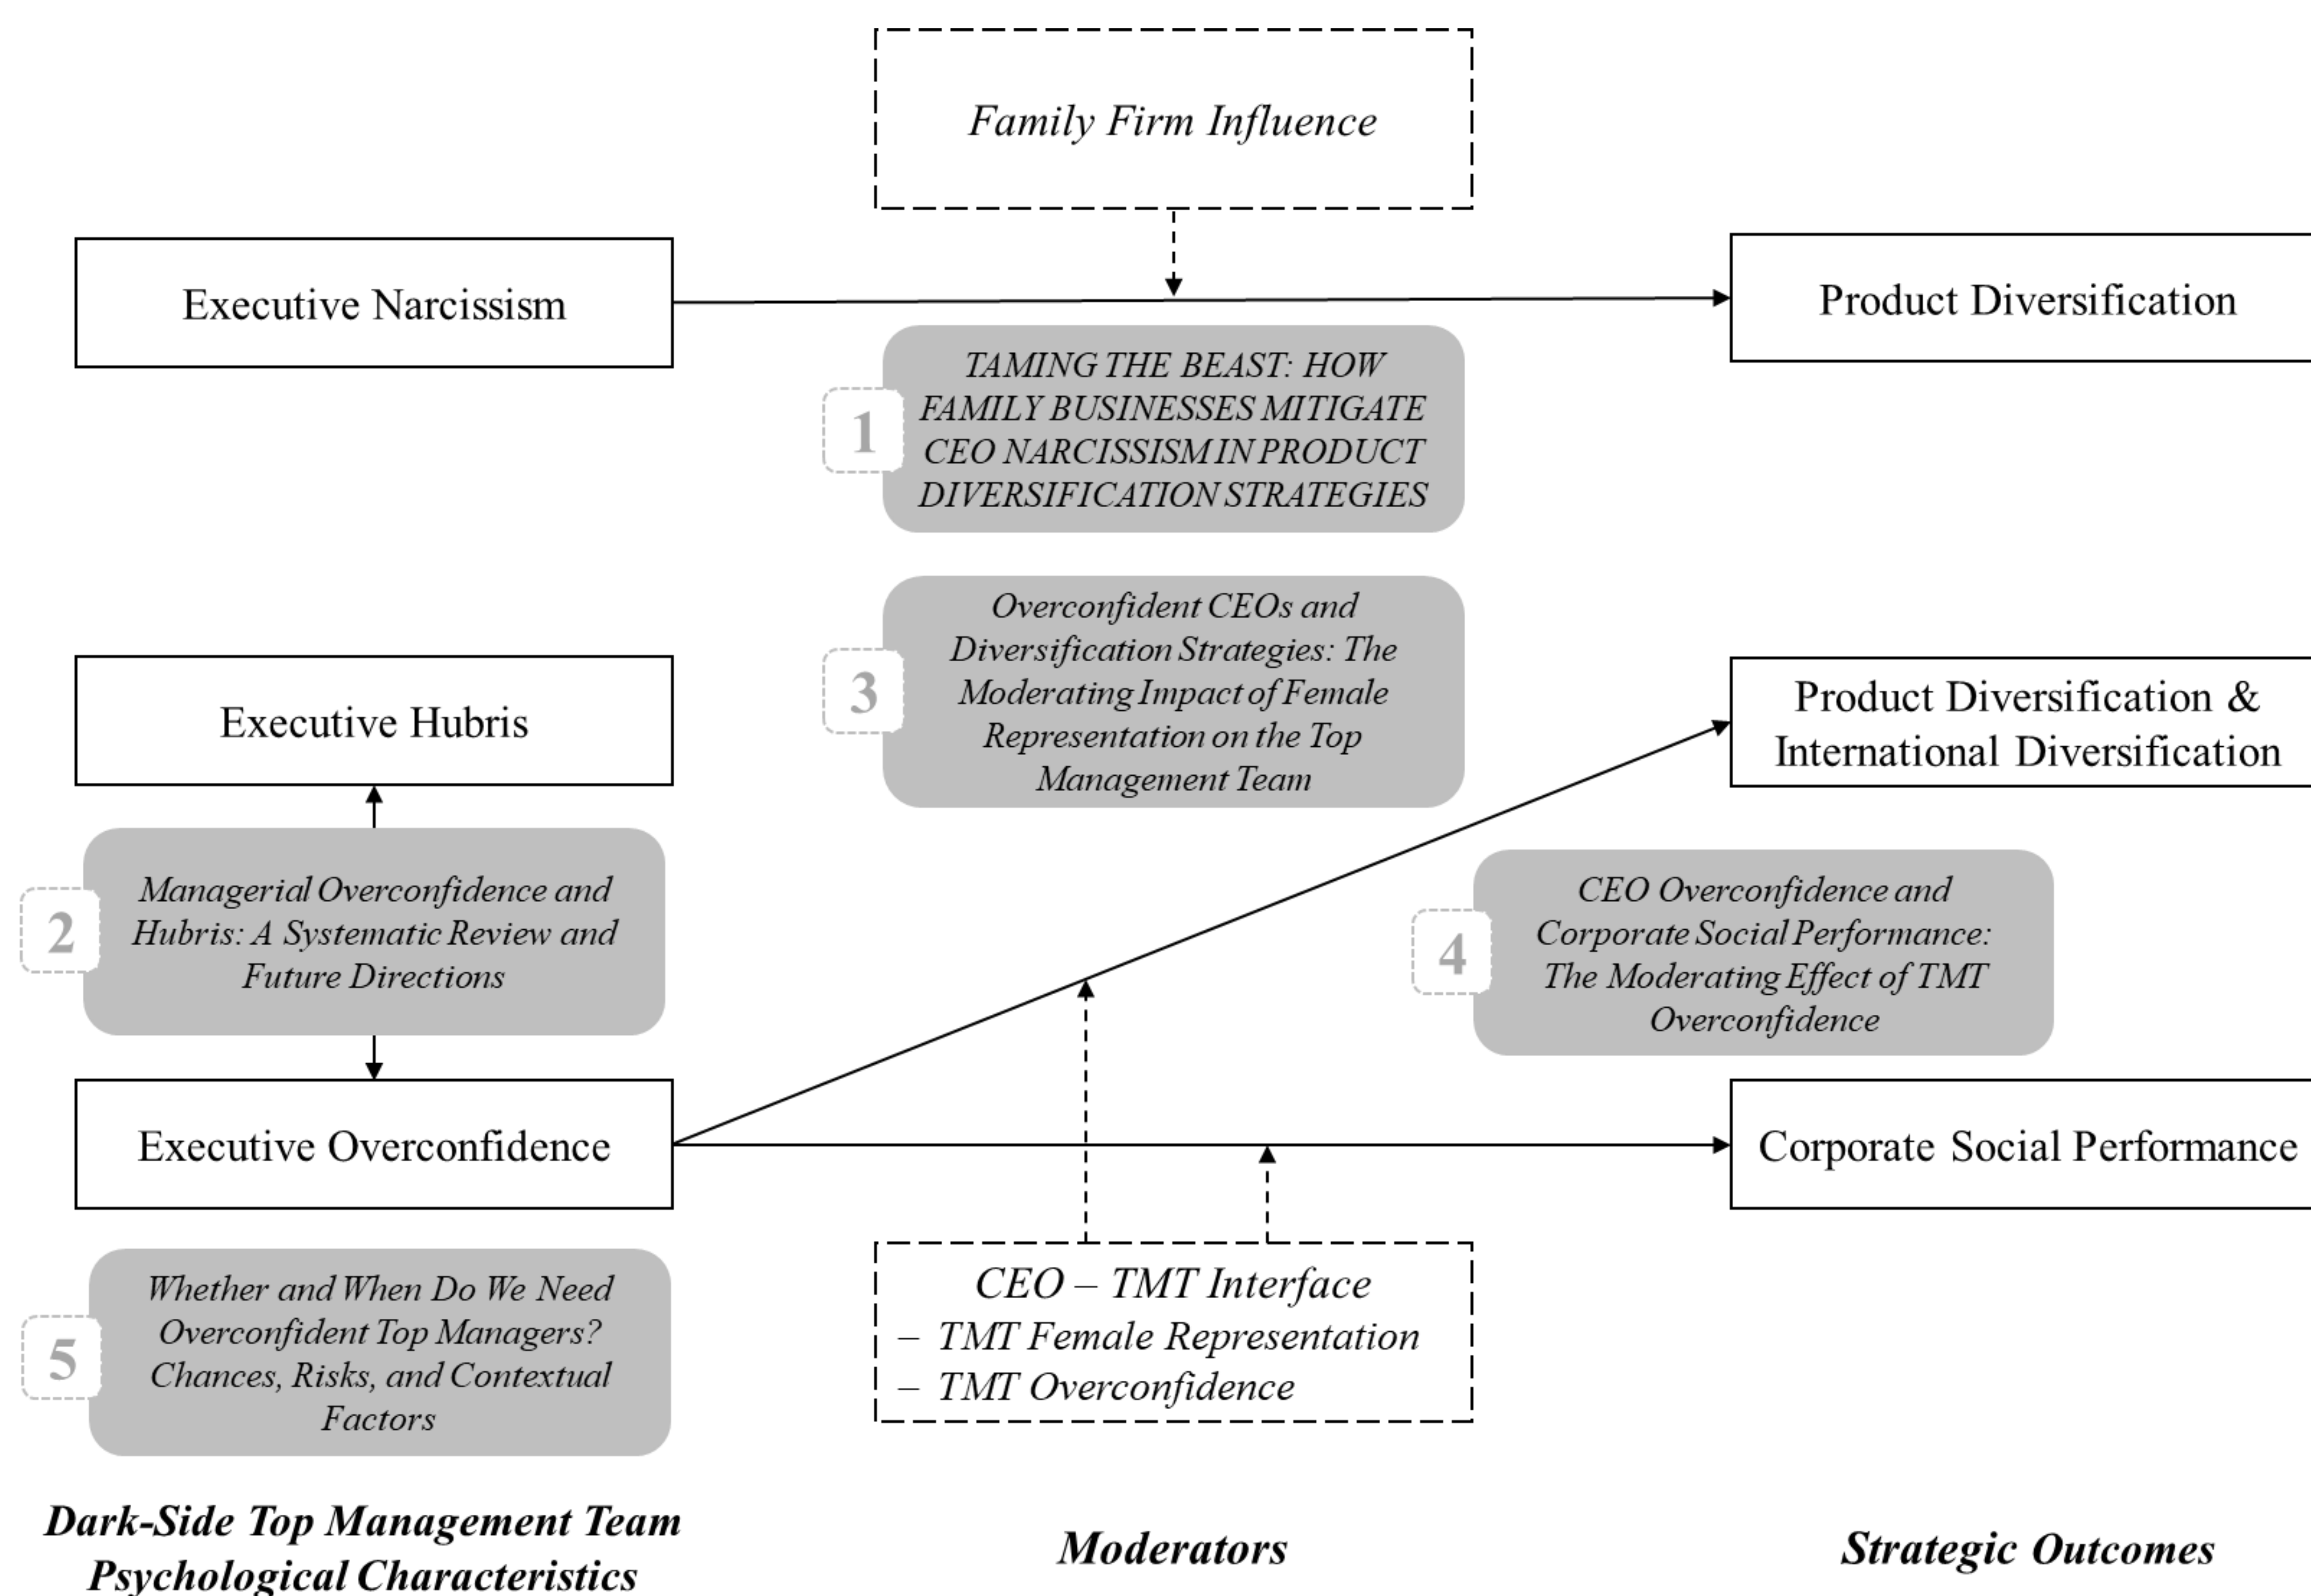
Family Firm Influence

Executive Narcissism

Product Diversification

1

TAMING THE BEAST: HOW FAMILY BUSINESSES MITIGATE CEO NARCISSISM IN PRODUCT DIVERSIFICATION STRATEGIES

3

Overconfident CEOs and Diversification Strategies: The Moderating Impact of Female Representation on the Top Management Team

Executive Hubris

Product Diversification & International Diversification

2

Managerial Overconfidence and Hubris: A Systematic Review and Future Directions

4

CEO Overconfidence and Corporate Social Performance: The Moderating Effect of TMT Overconfidence

Executive Overconfidence

Corporate Social Performance

5

Whether and When Do We Need Overconfident Top Managers? Chances, Risks, and Contextual Factors

CEO – TMT Interface
– TMT Female Representation
– TMT Overconfidence

Dark-Side Top Management Team Psychological Characteristics

Moderators

Strategic Outcomes